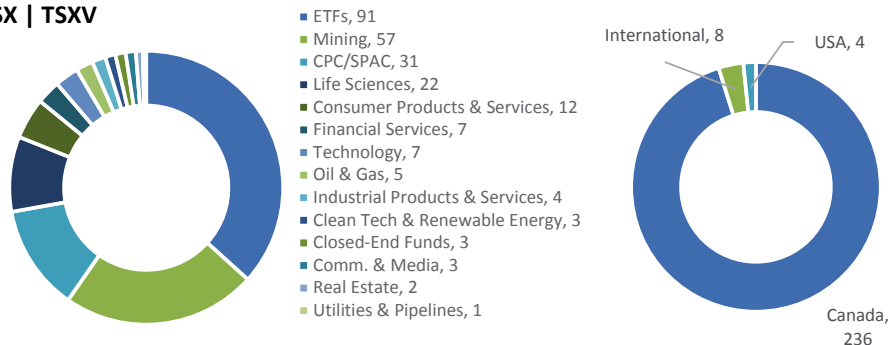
SX | TSXV

ETFs, 91
Mining, 57
CPC/SPAC, 31
Life Sciences, 22
Consumer Products & Services, 12
Financial Services, 7
Technology, 7
Oil & Gas, 5
Industrial Products & Services, 4
Clean Tech & Renewable Energy, 3
Closed-End Funds, 3
Comm. & Media, 3
Real Estate, 2
Utilities & Pipelines, 1

International, 8
USA, 4
Canada, 236